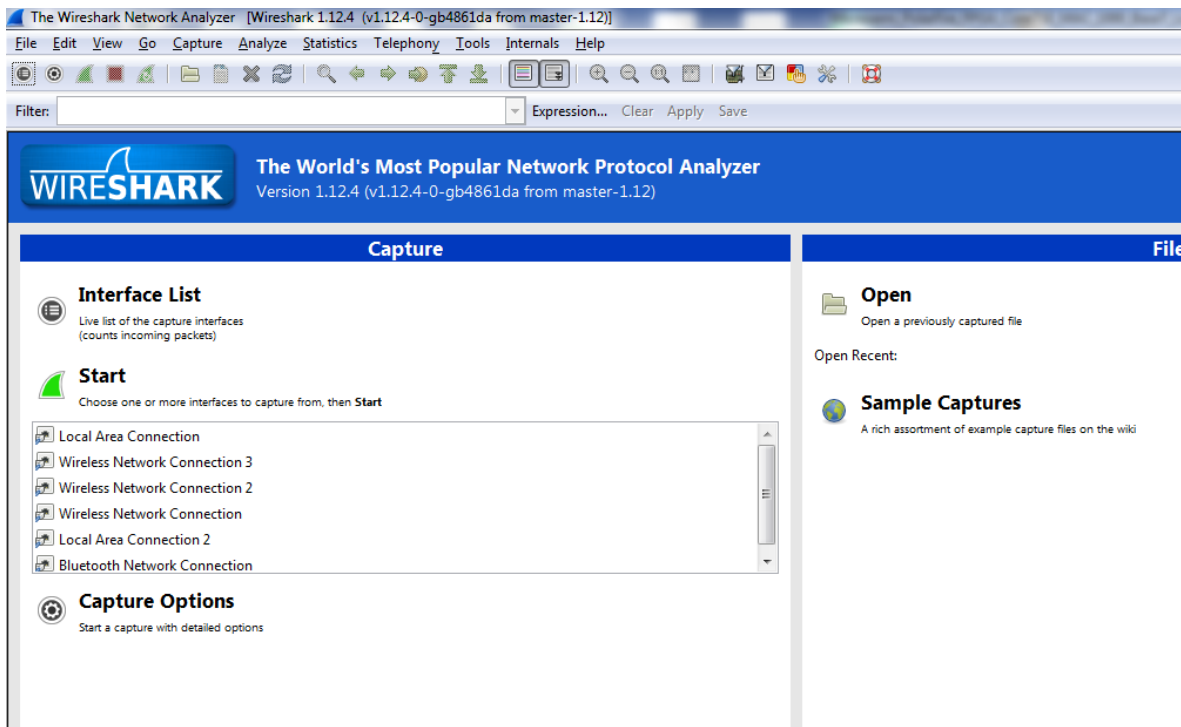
The Wireshark Network Analyzer [Wireshark 1.12.4 (v1.12.4-0-gb4861da from master-1.12)]

File Edit View Go Capture Analyze Statistics Telephony Tools Internals Help

Filter: Expression... Clear Apply Save

WIRESHARK

The World's Most Popular Network Protocol Analyzer
Version 1.12.4 (v1.12.4-0-gb4861da from master-1.12)

Capture

Interface List
Live list of the capture interfaces
(counts incoming packets)

Start
Choose one or more interfaces to capture from, then Start

Local Area Connection
Wireless Network Connection 3
Wireless Network Connection 2
Wireless Network Connection
Local Area Connection 2
Bluetooth Network Connection

Capture Options
Start a capture with detailed options

File

Open
Open a previously captured file

Open Recent:

Sample Captures
A rich assortment of example capture files on the wiki